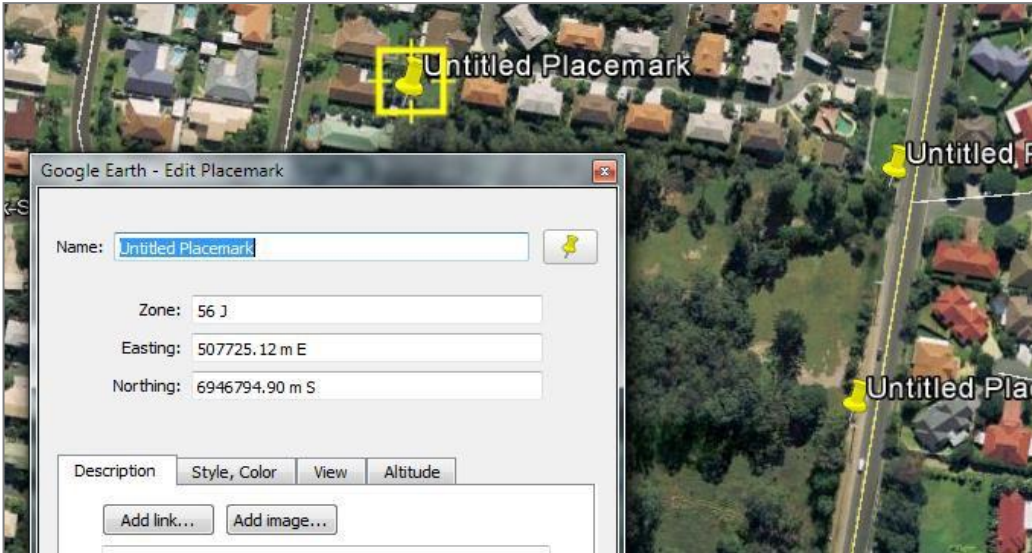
Untitled Placemark

Untitled P

Untitled Plac

Google Earth - Edit Placemark

Name: Untitled Placemark

Zone: 56 J

Easting: 507725.12 m E

Northing: 6946794.90 m S

Description | Style, Color | View | Altitude

Add link... | Add image...